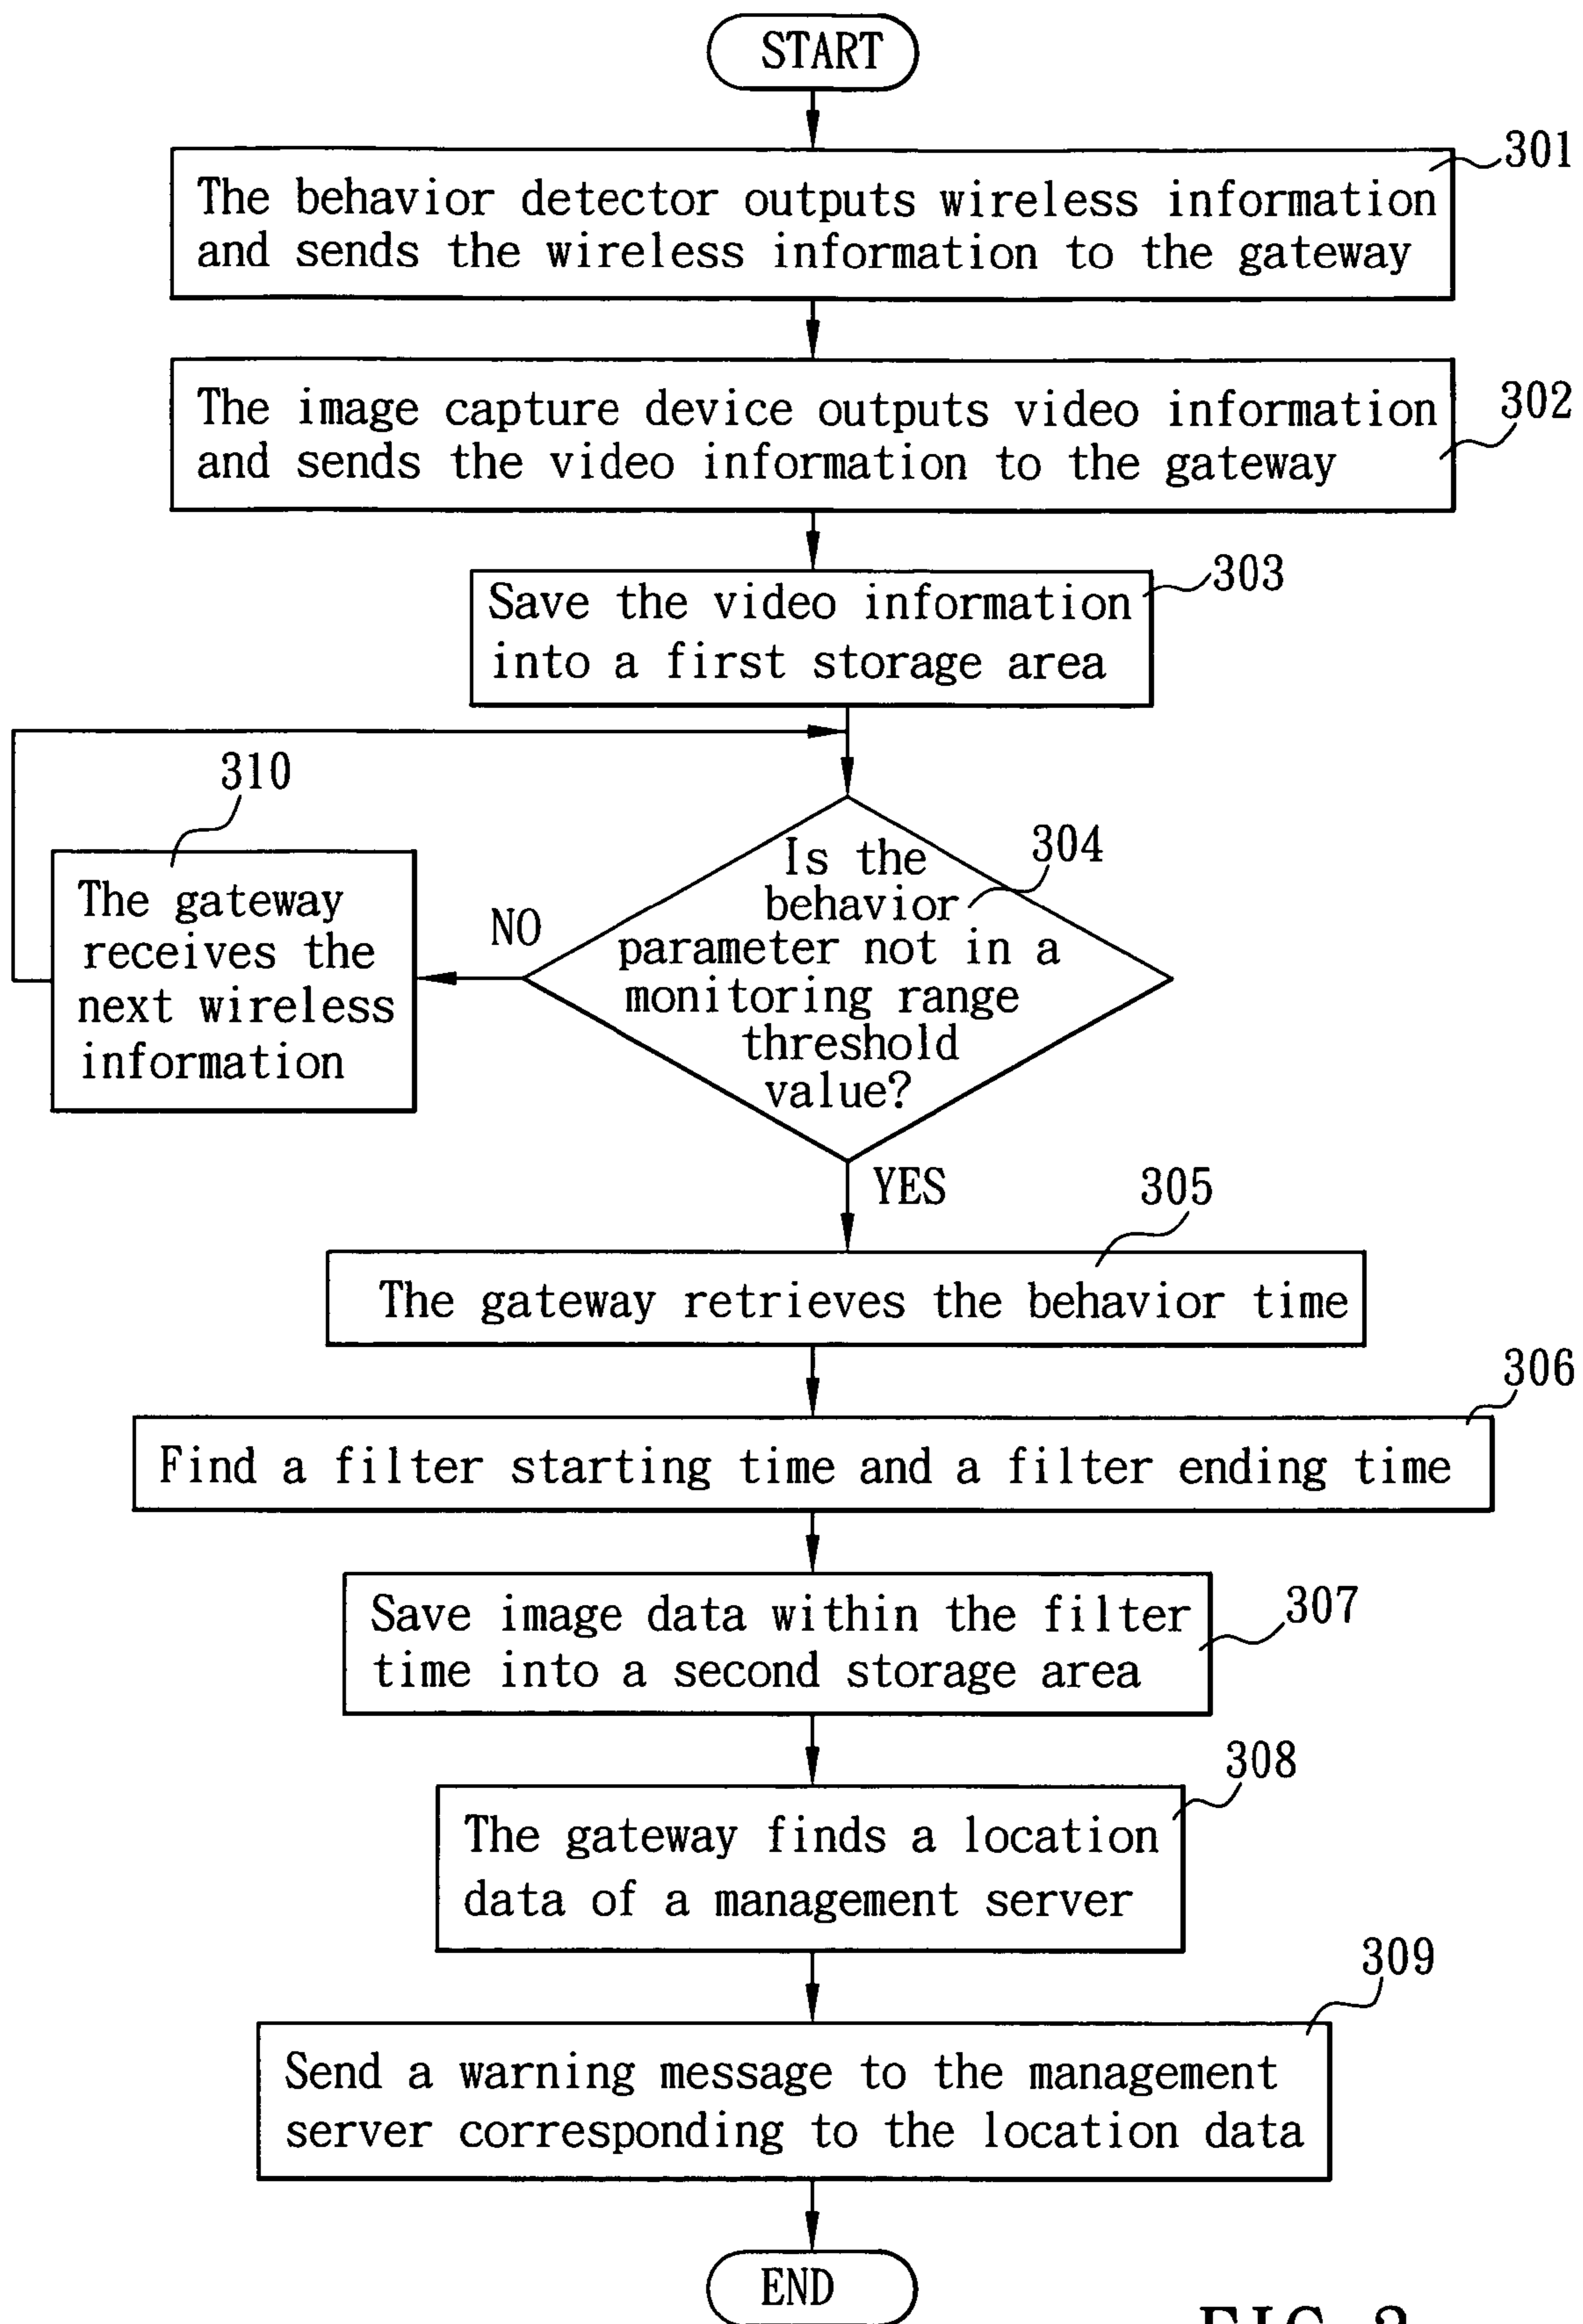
START

The behavior detector outputs wireless information and sends the wireless information to the gateway

301

The image capture device outputs video information and sends the video information to the gateway

302

Save the video information into a first storage area

303

310

The gateway receives the next wireless information

NO

Is the behavior parameter not in a monitoring range threshold value?

304

YES

305

The gateway retrieves the behavior time

306

Find a filter starting time and a filter ending time

Save image data within the filter time into a second storage area

307

308

The gateway finds a location data of a management server

309

Send a warning message to the management server corresponding to the location data

END

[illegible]